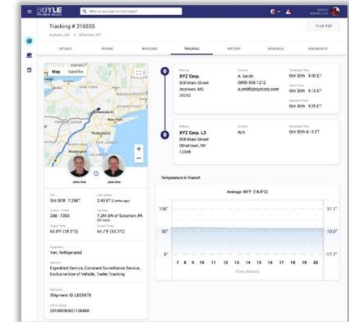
Tracking # 316555

Anytown, MD > Othertown, NY

DETAILS
ROUTING
FINANCIAL
TRACKING
HISTORY
DOCUMENTS
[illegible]

Map
Satellite

John Doe
Jane Doe

Oct 30th 7:29ET

240 ET

206 - 7202

7.2M SW of Somerton, PA

65.0°F (18.3°C)

64.7°F (18.2°C)

Van, Refrigerated

Expedited Service, Constant Surveillance Service, Exclusive Use of Vehicle, Trailer Tracking

Shipment ID L025678

XYZ Corp.
308 Main Street
Anytown, MD
20202

A. Smith
(999) 999-1212
a.smith@xyzcorp.com

Oct 30th 9:30 ET
Oct 30th 9:15 ET
Oct 30th 9:25 ET

XYZ Corp. L2
500 Main Street
Othertown, NY
12345

N/A

Oct 30th 4:15 ET

Temperature in Transit

Average: 66°F (18.9°C)

130°
31.1°
15.0°
-17.3°
0°

7 8 9 10 11 12 13 14 15 16 17 18 19 20

Time (hours)